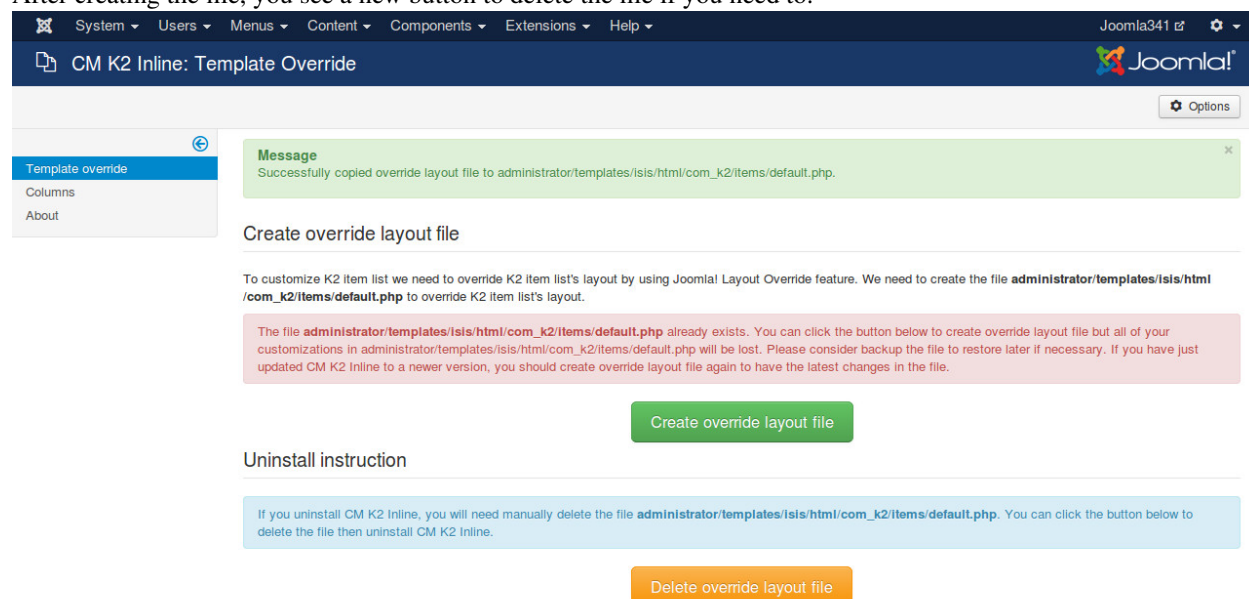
After creating the file, you see a new button to delete the file if you need to.

System Users Menus Content Components Extensions Help Joomla341

CM K2 Inline: Template Override

Joomla!

Options

Template override
Columns
About

Message
Successfully copied override layout file to administrator/templates/isis/html/com_k2/items/default.php.

Create override layout file

To customize K2 item list we need to override K2 item list's layout by using Joomla! Layout Override feature. We need to create the file **administrator/templates/isis/html/com_k2/items/default.php** to override K2 item list's layout.

The file **administrator/templates/isis/html/com_k2/items/default.php** already exists. You can click the button below to create override layout file but all of your customizations in administrator/templates/isis/html/com_k2/items/default.php will be lost. Please consider backup the file to restore later if necessary. If you have just updated CM K2 Inline to a newer version, you should create override layout file again to have the latest changes in the file.

Create override layout file

Uninstall instruction

If you uninstall CM K2 Inline, you will need manually delete the file **administrator/templates/isis/html/com_k2/items/default.php**. You can click the button below to delete the file then uninstall CM K2 Inline.

Delete override layout file